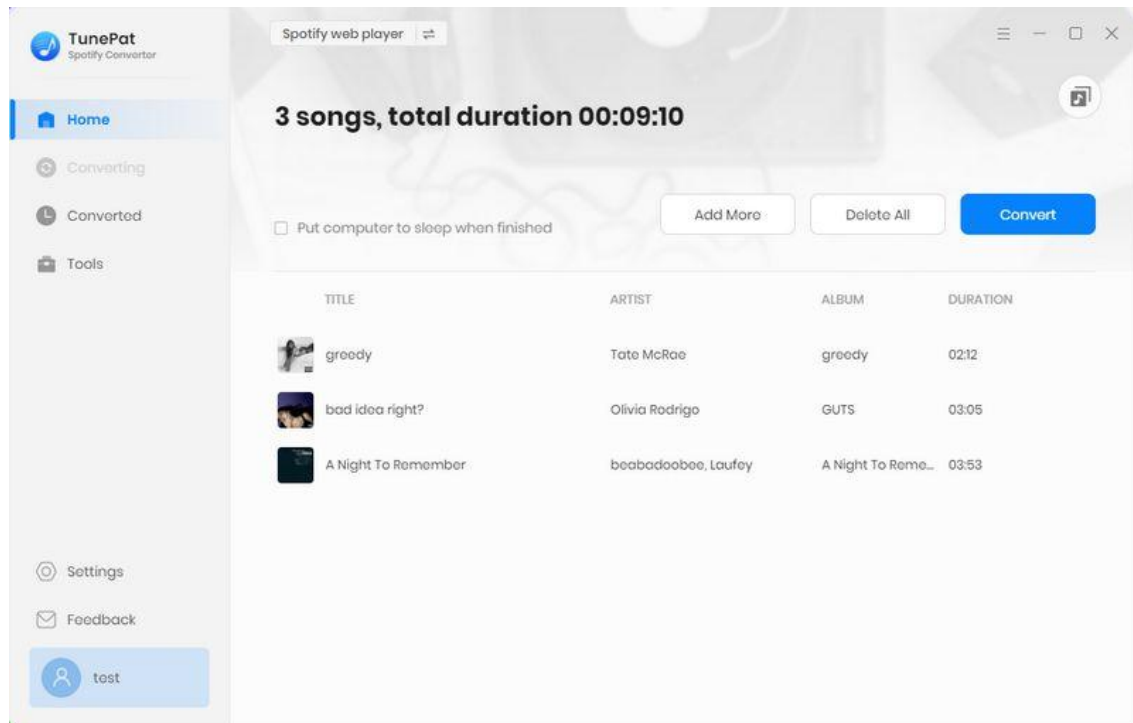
TunePat
Spotify Converter

Spotify web player

Home
Converting
Converted
Tools

3 songs, total duration 00:09:10

Put computer to sleep when finished

Add More
Delete All
Convert

| TITLE | ARTIST | ALBUM | DURATION |
|---|---|---|---|
| greedy | Tate McRae | greedy | 02:12 |
| bad idea right? | Olivia Rodrigo | GUTS | 03:05 |
| A Night To Remember | beabadoobee, Laufey | A Night To Reme... | 03:53 |

Settings
Feedback
test